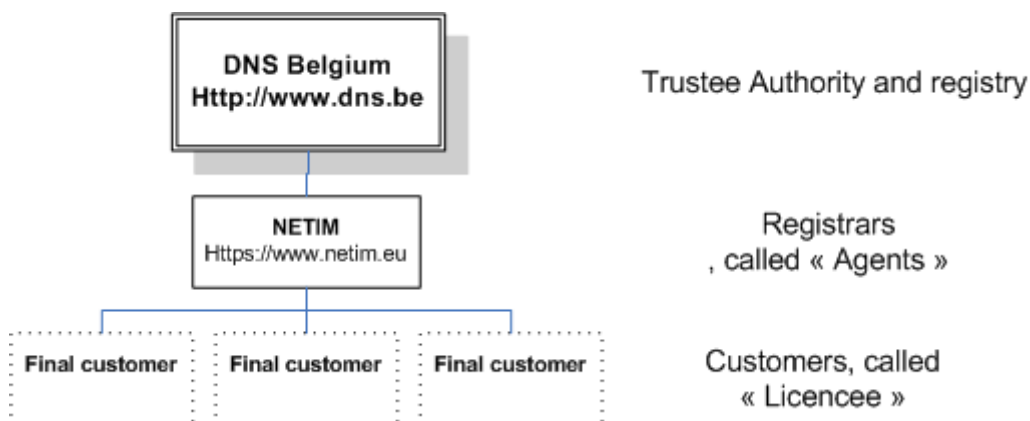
DNS Belgium
Http://www.dns.be

Trustee Authority and registry

NETIM
Https://www.netim.eu

Registrars
, called « Agents »

Final customer

Final customer

Final customer

Customers, called
« Licencee »